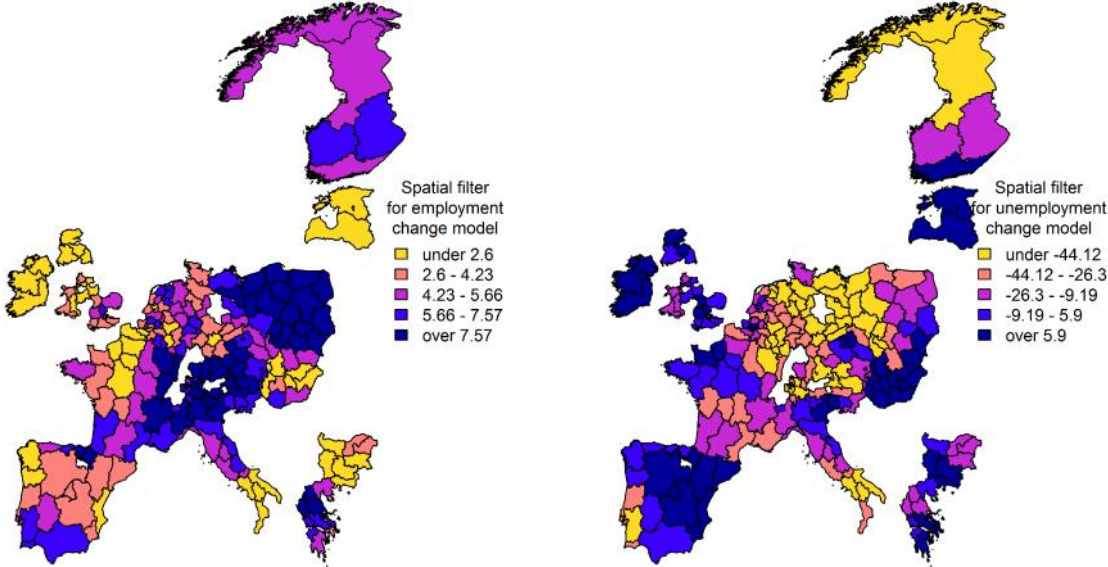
Spatial filter for employment change model

under 2.6
2.6 - 4.23
4.23 - 5.66
5.66 - 7.57
over 7.57

Spatial filter for unemployment change model

under -44.12
-44.12 - -26.3
-26.3 - -9.19
-9.19 - 5.9
over 5.9